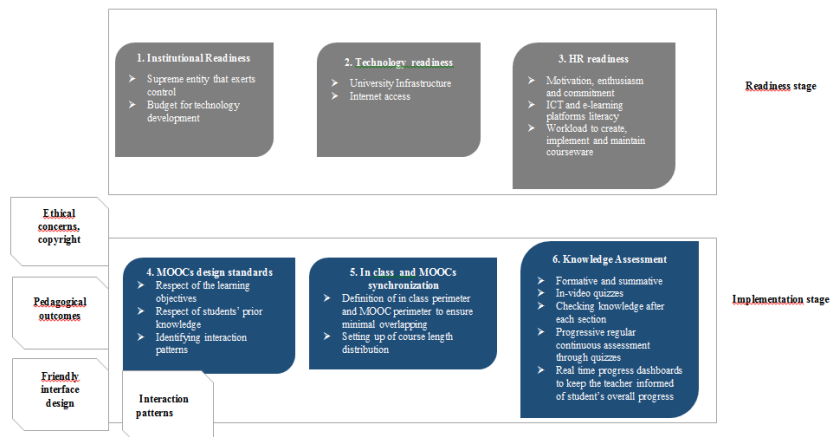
1. Institutional Readiness

➤ Supreme entity that exerts control
➤ Budget for technology development

2. Technology readiness

➤ University Infrastructure
➤ Internet access

3. HR readiness

➤ Motivation, enthusiasm and commitment
➤ ICT and e-learning platforms literacy
➤ Workload to create, implement and maintain courseware

Readiness stage

Ethical concerns, copyright

Pedagogical outcomes

Friendly interface design

4. MOOCs design standards

➤ Respect of the learning objectives
➤ Respect of students' prior knowledge
➤ Identifying interaction patterns

5. In class and MOOCs synchronization

➤ Definition of in class perimeter and MOOC perimeter to ensure minimal overlapping
➤ Setting up of course length distribution

6. Knowledge Assessment

➤ Formative and summative
➤ In-video quizzes
➤ Checking knowledge after each section
➤ Progressive regular continuous assessment through quizzes
➤ Real time progress dashboards to keep the teacher informed of student's overall progress

Implementation stage

Interaction patterns